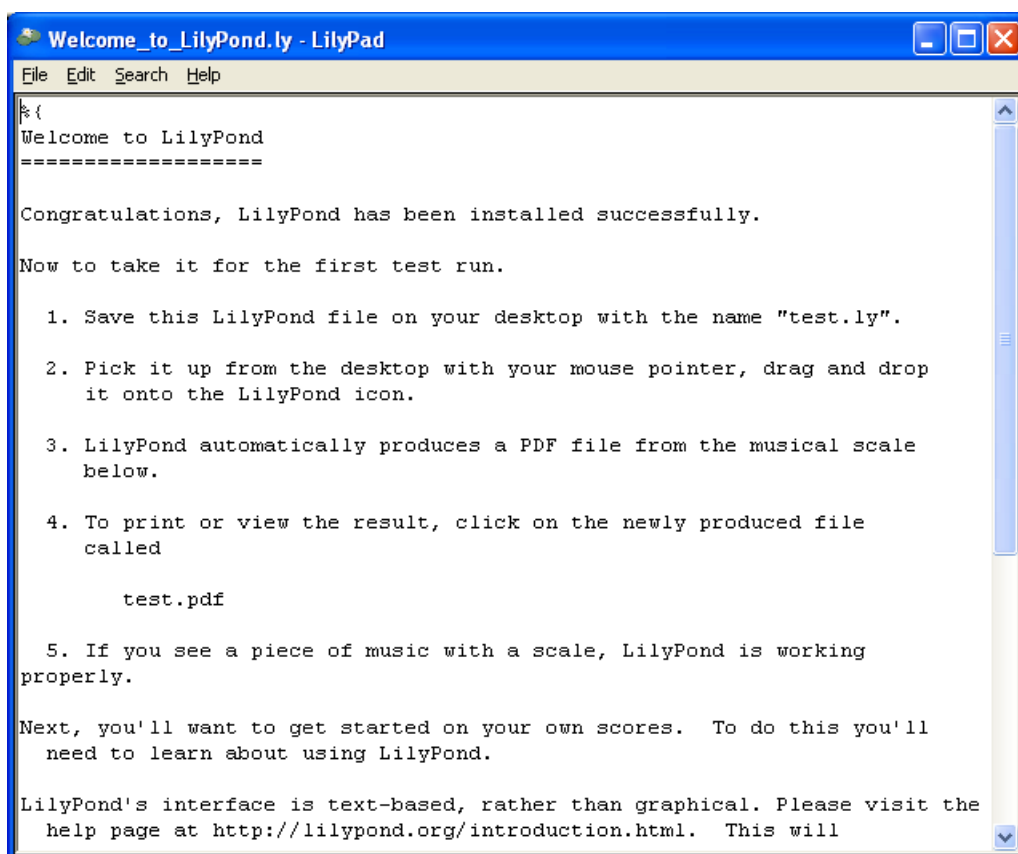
Welcome_to_LilyPond.ly - LilyPad

File Edit Search Help

%{
Welcome to LilyPond
===================

Congratulations, LilyPond has been installed successfully.

Now to take it for the first test run.

1. Save this LilyPond file on your desktop with the name "test.ly".

2. Pick it up from the desktop with your mouse pointer, drag and drop it onto the LilyPond icon.

3. LilyPond automatically produces a PDF file from the musical scale below.

4. To print or view the result, click on the newly produced file called

test.pdf

5. If you see a piece of music with a scale, LilyPond is working properly.

Next, you'll want to get started on your own scores. To do this you'll need to learn about using LilyPond.

LilyPond's interface is text-based, rather than graphical. Please visit the help page at http://lilypond.org/introduction.html. This will